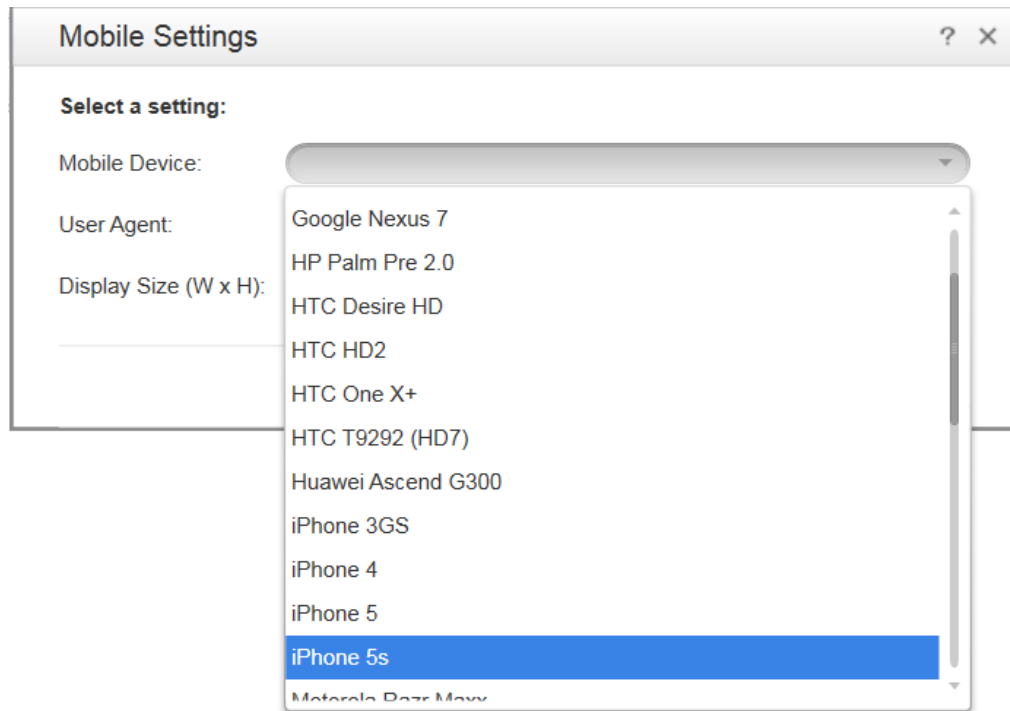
Mobile Settings

? ×

Select a setting:

Mobile Device:

User Agent:

Display Size (W x H):

Google Nexus 7
HP Palm Pre 2.0
HTC Desire HD
HTC HD2
HTC One X+
HTC T9292 (HD7)
Huawei Ascend G300
iPhone 3GS
iPhone 4
iPhone 5
iPhone 5s
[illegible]